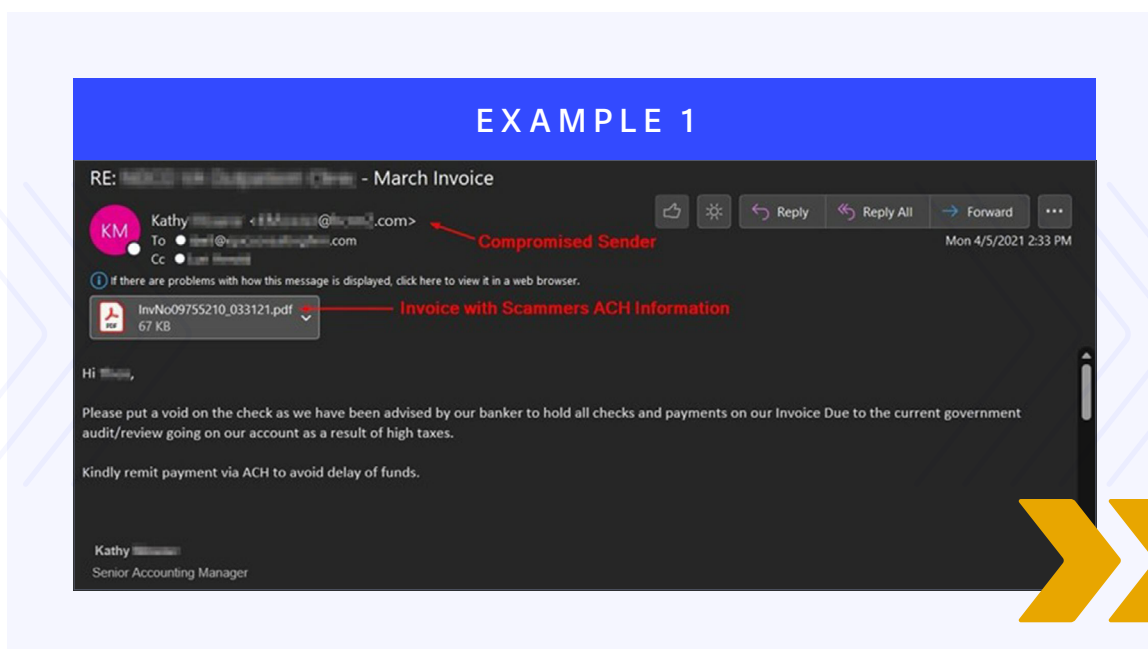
EXAMPLE 1

RE: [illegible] - March Invoice

KM

Kathy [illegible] <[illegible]@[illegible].com>

To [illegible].com

Cc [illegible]

Compromised Sender

Reply

Reply All

Forward

Mon 4/5/2021 2:33 PM

If there are problems with how this message is displayed, click here to view it in a web browser.

InvNo09755210_033121.pdf
67 KB

Invoice with Scammers ACH Information

Hi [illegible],

Please put a void on the check as we have been advised by our banker to hold all checks and payments on our Invoice Due to the current government audit/review going on our account as a result of high taxes.

Kindly remit payment via ACH to avoid delay of funds.

Kathy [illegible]
Senior Accounting Manager